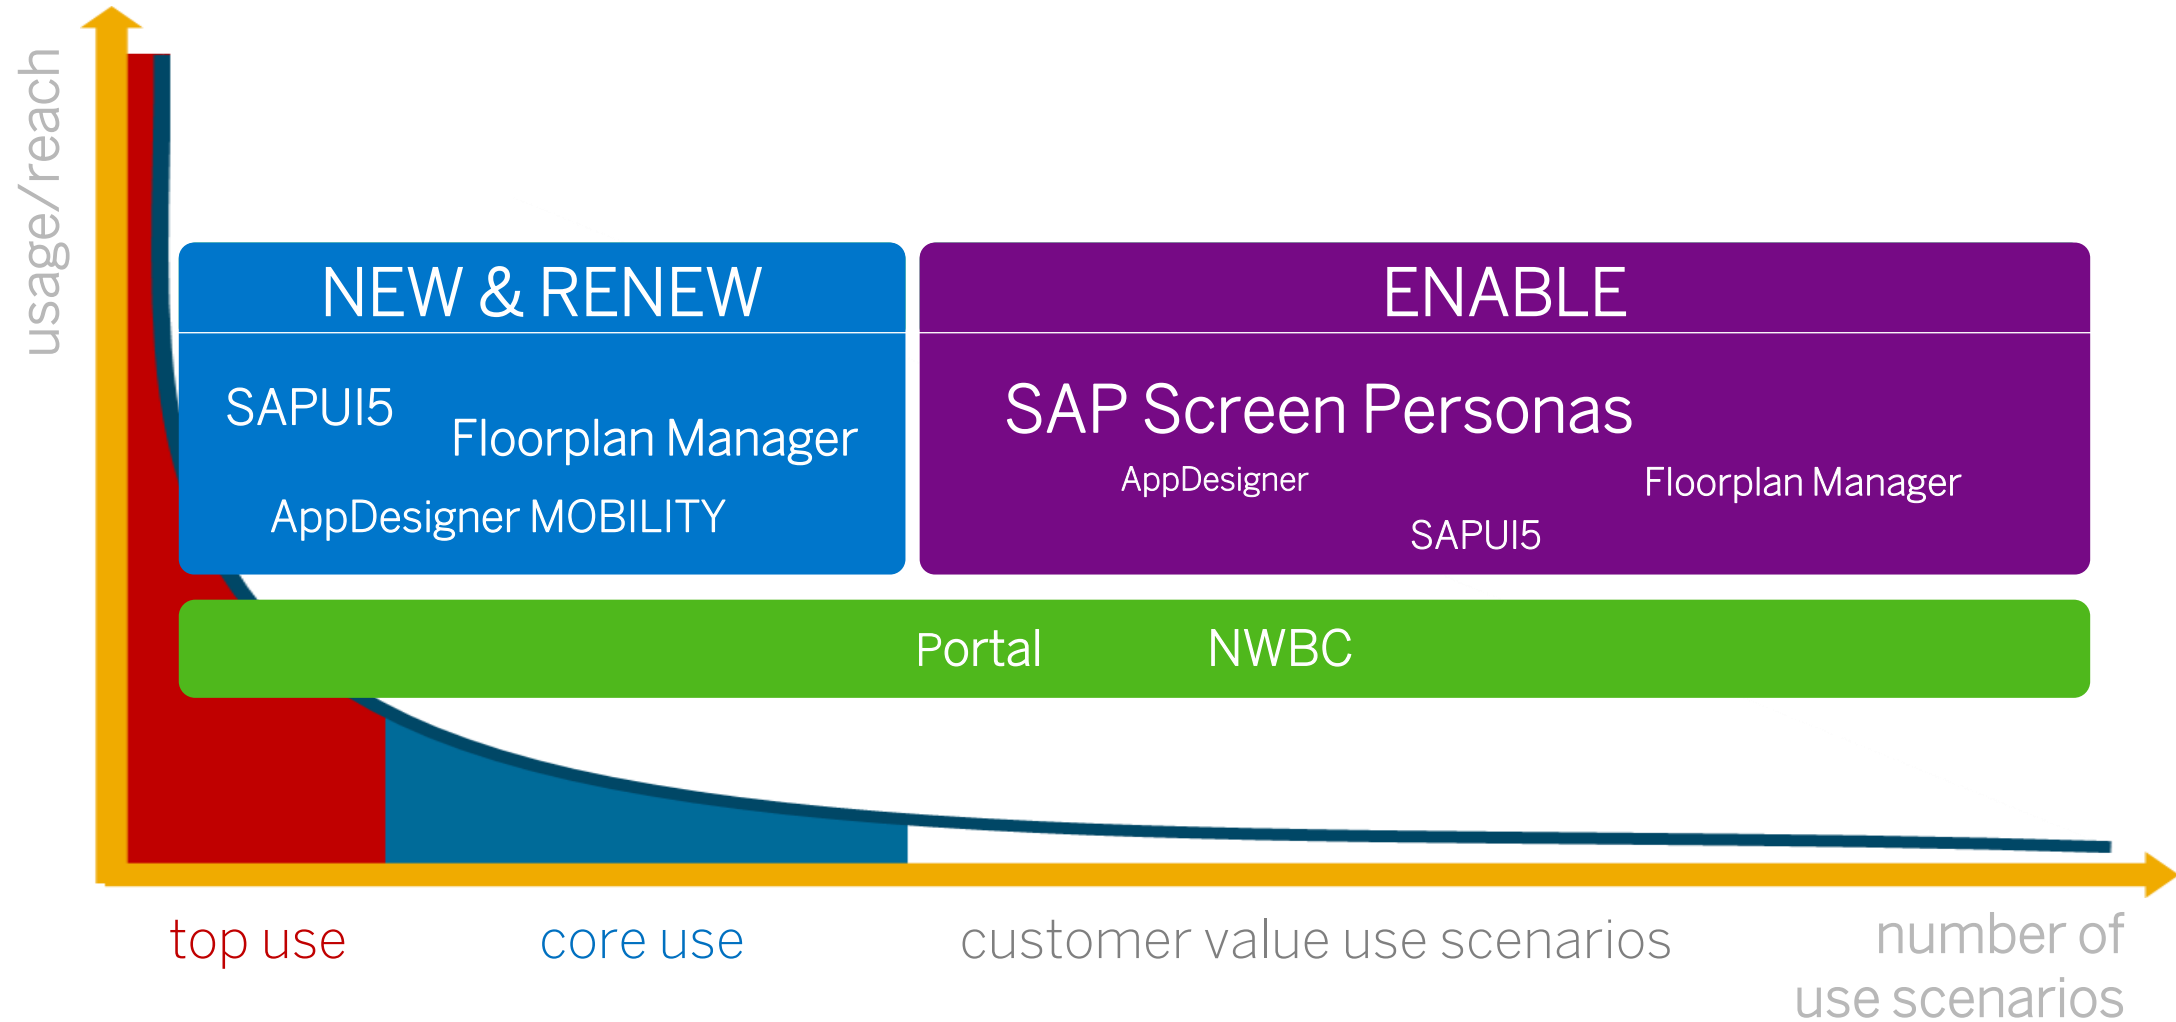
usage/reach

NEW & RENEW

SAPUI5

Floorplan Manager

AppDesigner MOBILITY

ENABLE

SAP Screen Personas

AppDesigner

Floorplan Manager

SAPUI5

Portal

NWBC

top use

core use

customer value use scenarios

number of use scenarios